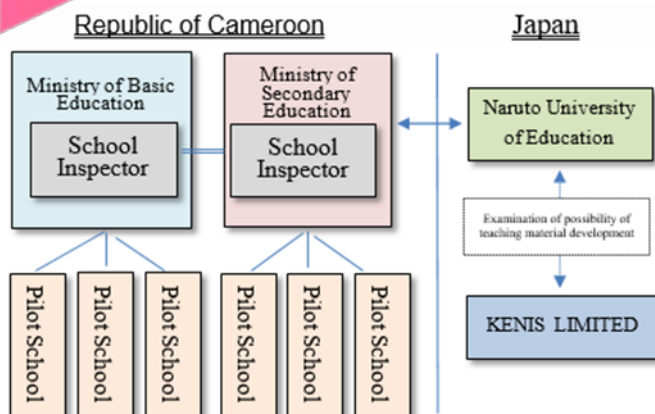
Republic of Cameroon

Japan

Ministry of Basic Education

School Inspector

Ministry of Secondary Education

School Inspector

Naruto University of Education

Examination of possibility of teaching material development

KENIS LIMITED

Pilot School

Pilot School

Pilot School

Pilot School

Pilot School

Pilot School